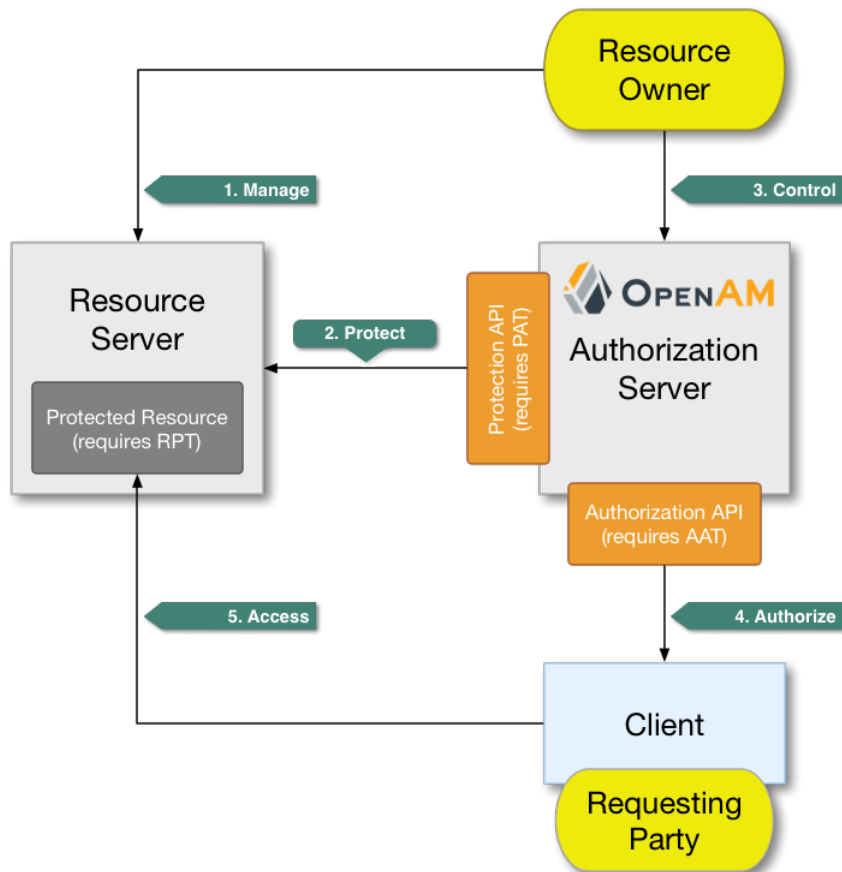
Resource Owner

1. Manage

3. Control

Resource Server

Protected Resource (requires RPT)

2. Protect

Protection API (requires PAT)

OPENAM

Authorization Server

Authorization API (requires AAT)

5. Access

4. Authorize

Client

Requesting Party